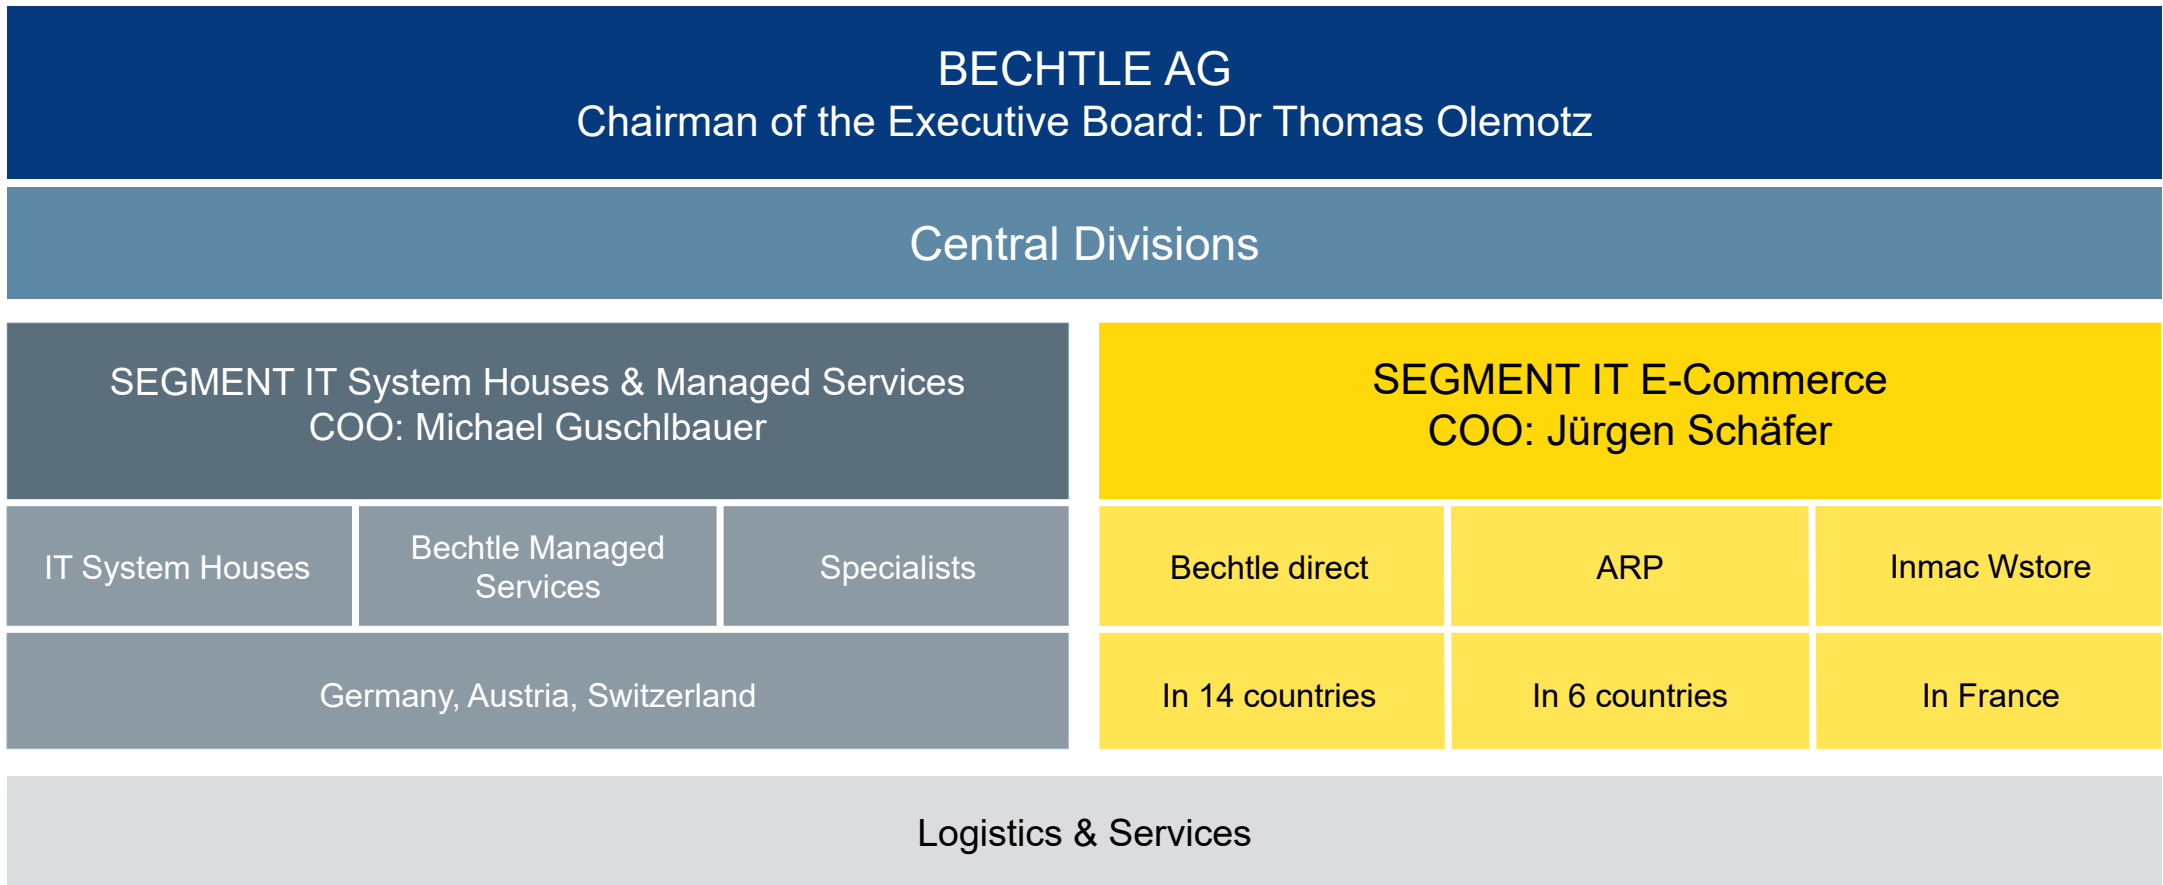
BECHTLE AG
Chairman of the Executive Board: Dr Thomas Olemotz

Central Divisions

SEGMENT IT System Houses & Managed Services
COO: Michael Guschlbauer

IT System Houses

Bechtle Managed Services

Specialists

Germany, Austria, Switzerland

SEGMENT IT E-Commerce
COO: Jürgen Schäfer

Bechtle direct

ARP

Inmac Wstore

In 14 countries

In 6 countries

In France

Logistics & Services